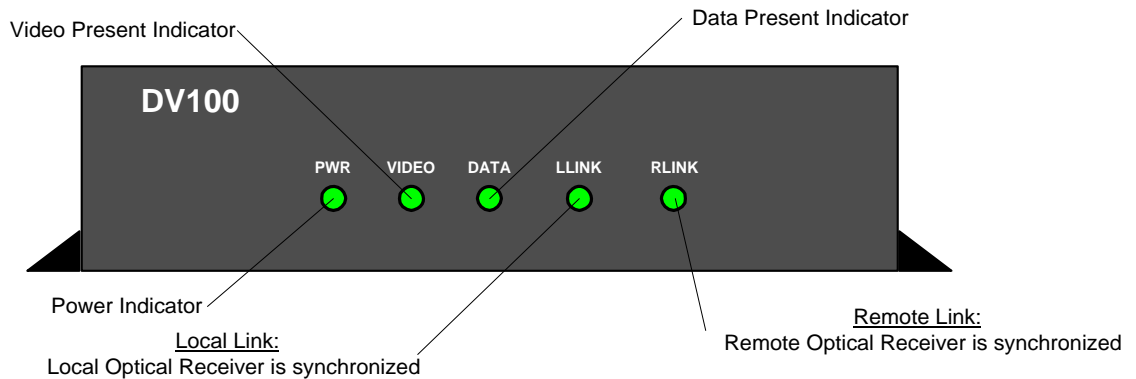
Video Present Indicator

Data Present Indicator

DV100

PWR

VIDEO

DATA

LLINK

RLINK

Power Indicator

Local Link:
Local Optical Receiver is synchronized

Remote Link:
Remote Optical Receiver is synchronized